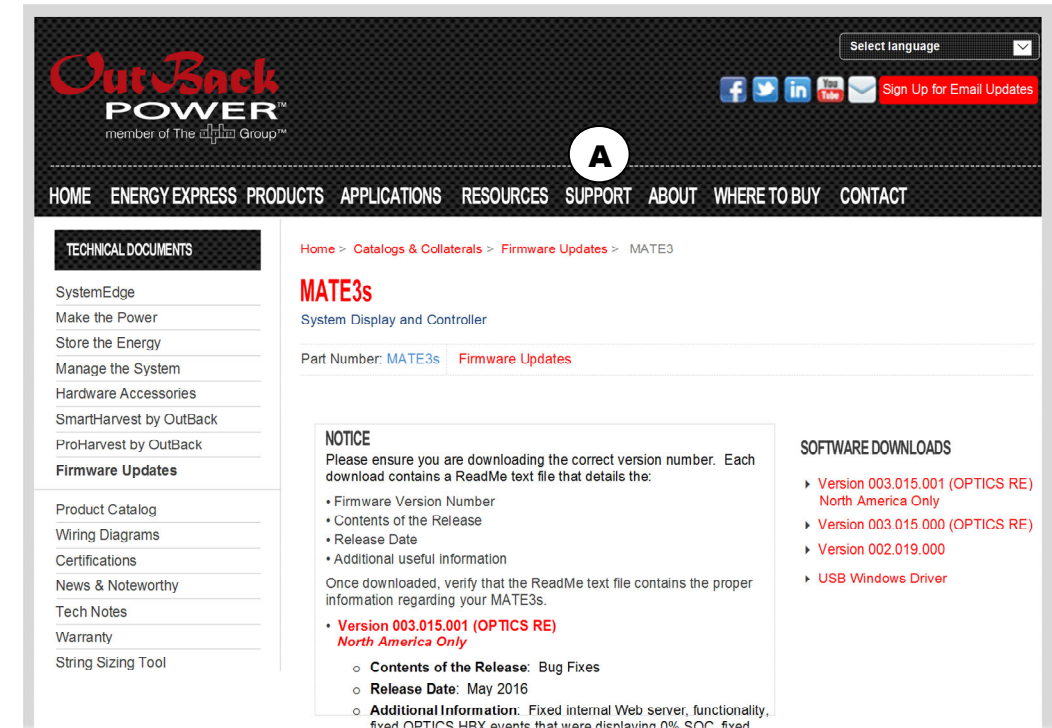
OutBack POWER™
member of The alpha Group™

Select language

Sign Up for Email Updates

A

HOME ENERGY EXPRESS PRODUCTS APPLICATIONS RESOURCES SUPPORT ABOUT WHERE TO BUY CONTACT

TECHNICAL DOCUMENTS

SystemEdge
Make the Power
Store the Energy
Manage the System
Hardware Accessories
SmartHarvest by OutBack
ProHarvest by OutBack
Firmware Updates

Product Catalog
Wiring Diagrams
Certifications
News & Noteworthy
Tech Notes
Warranty
String Sizing Tool

Home > Catalogs & Collaterals > Firmware Updates > MATE3

MATE3s

System Display and Controller

Part Number: MATE3s Firmware Updates

NOTICE

Please ensure you are downloading the correct version number. Each download contains a ReadMe text file that details the:

• Firmware Version Number
• Contents of the Release
• Release Date
• Additional useful information

Once downloaded, verify that the ReadMe text file contains the proper information regarding your MATE3s.

• Version 003.015.001 (OPTICS RE)
North America Only

○ Contents of the Release: Bug Fixes
○ Release Date: May 2016
○ Additional Information: Fixed internal Web server, functionality, fixed OPTICS HBX events that were displaying 0% SOC, fixed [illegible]

SOFTWARE DOWNLOADS

Version 003.015.001 (OPTICS RE)
North America Only
Version 003.015.000 (OPTICS RE)
Version 002.019.000
USB Windows Driver